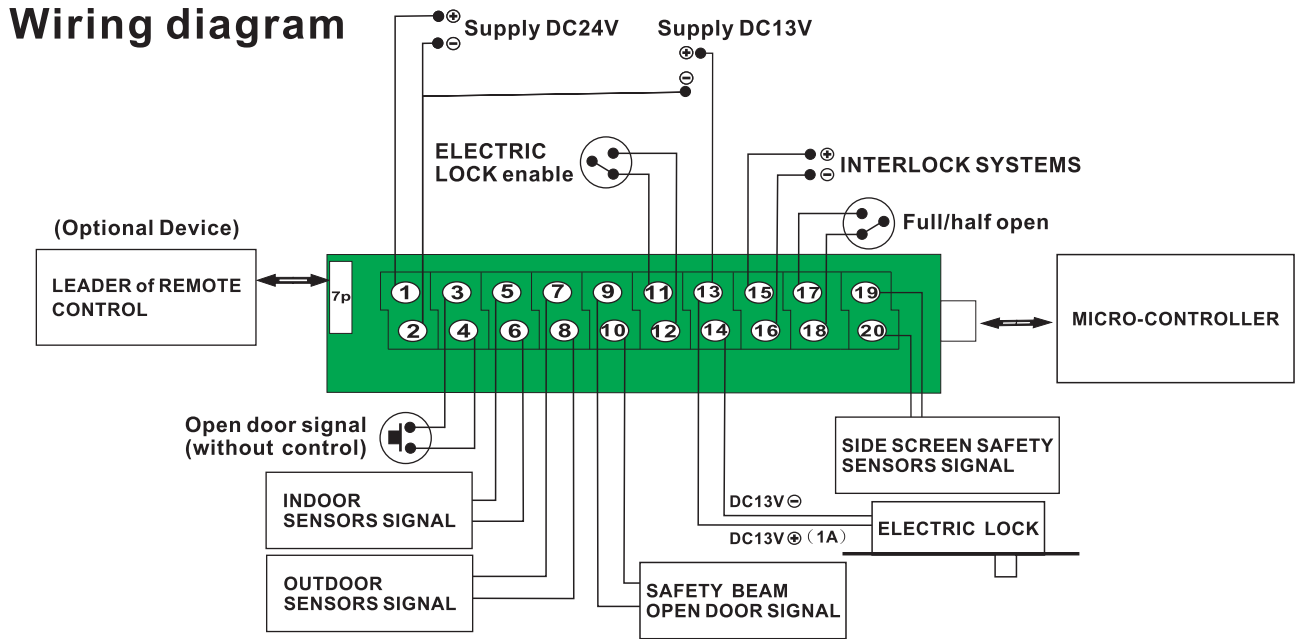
Wiring diagram

⊕ Supply DC24V
⊖

Supply DC13V
⊕
⊖

ELECTRIC LOCK enable

⊕ INTERLOCK SYSTEMS
⊖

Full/half open

(Optional Device)

LEADER of REMOTE CONTROL

7p

1 3 5 7 9 11 13 15 17 19
2 4 6 8 10 12 14 16 18 20

MICRO-CONTROLLER

Open door signal (without control)

SIDE SCREEN SAFETY SENSORS SIGNAL

INDOOR SENSORS SIGNAL

DC13V ⊖

DC13V ⊕ (1A)

ELECTRIC LOCK

OUTDOOR SENSORS SIGNAL

SAFETY BEAM OPEN DOOR SIGNAL